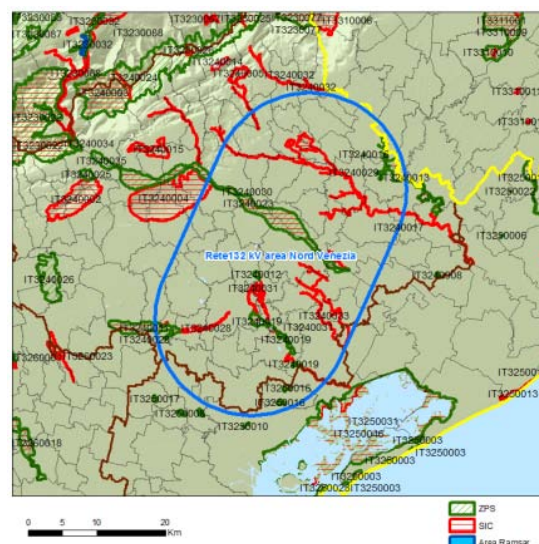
IT3230050
IT3230087
IT3230032
IT3230006
IT3230025
IT3230077
IT3310008
IT3310001
IT3310009
IT3240024
IT3240014
IT3240005
IT3240032
IT3310010
IT3240003
IT3340001
IT3310001
IT3230031
IT3240034
IT3240015
IT3240035
IT3240025
IT3240002
IT3240004
IT3240030
IT3240023
IT3240029
IT3240013
IT3320022
IT3320001
IT3250006
Rete132 kV area Nord Venezia
IT3240012
IT3240031
IT3240026
IT3240008
IT3240028
IT3240019
IT3240033
IT3240031
IT3260023
IT3260008
IT3240019
IT3250016
IT3250010
IT3250017
IT3250008
IT3250010
IT3250013
IT3250031
IT3250016
IT3250003
IT3260018
IT3250003
IT3250003
IT3250023
IT3250003
0 5 10 20 Km
ZPS
SIC
Area Ramsar